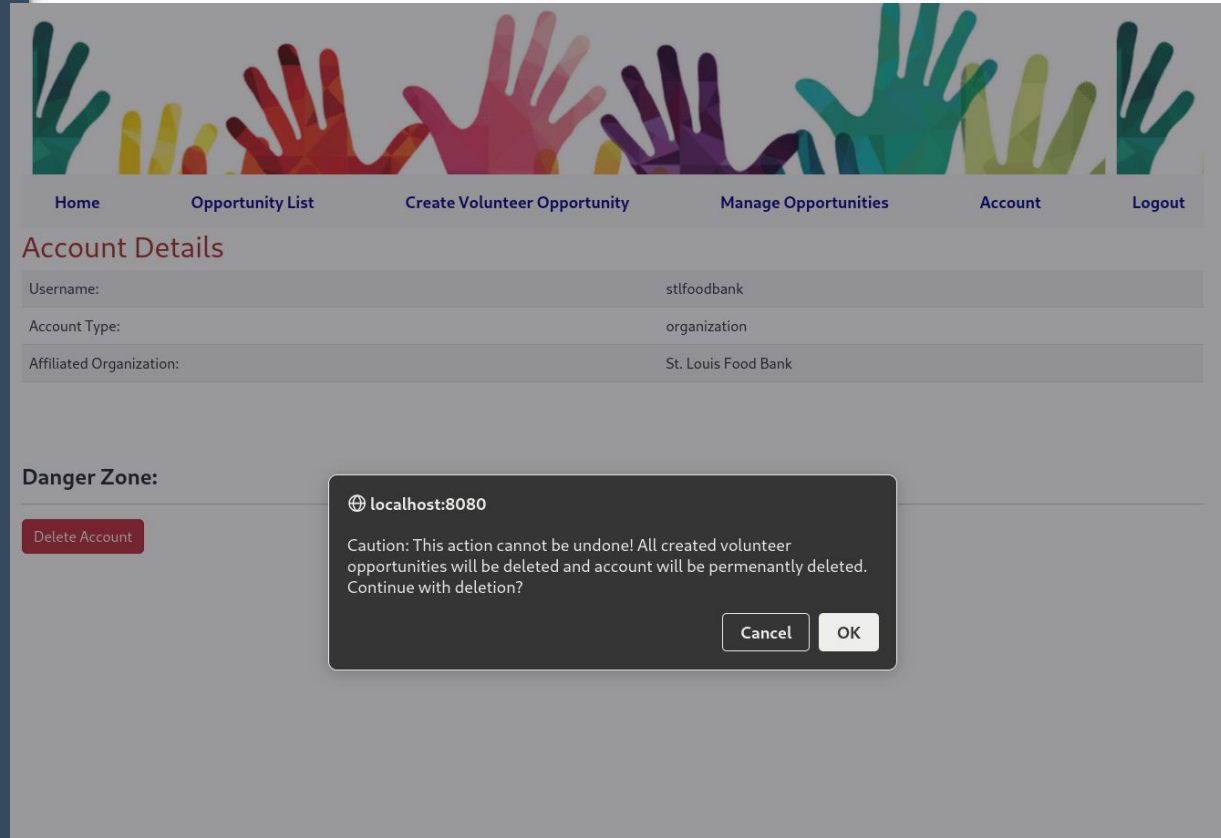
Home Opportunity List Create Volunteer Opportunity Manage Opportunities Account Logout

Account Details

| | |
|---|---|
| Username: | stlfoodbank |
| Account Type: | organization |
| Affiliated Organization: | St. Louis Food Bank |

Danger Zone:

Delete Account

localhost:8080

Caution: This action cannot be undone! All created volunteer opportunities will be deleted and account will be permenantly deleted. Continue with deletion?

Cancel OK